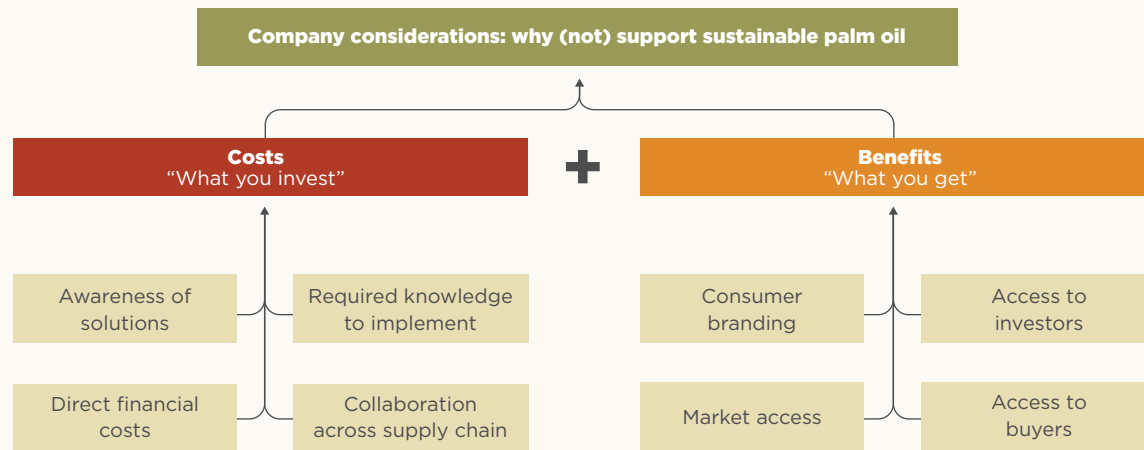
Company considerations: why (not) support sustainable palm oil

Costs
“What you invest”

+

Benefits
“What you get”

Awareness of solutions

Required knowledge to implement

Direct financial costs

Collaboration across supply chain

Consumer branding

Access to investors

Market access

Access to buyers